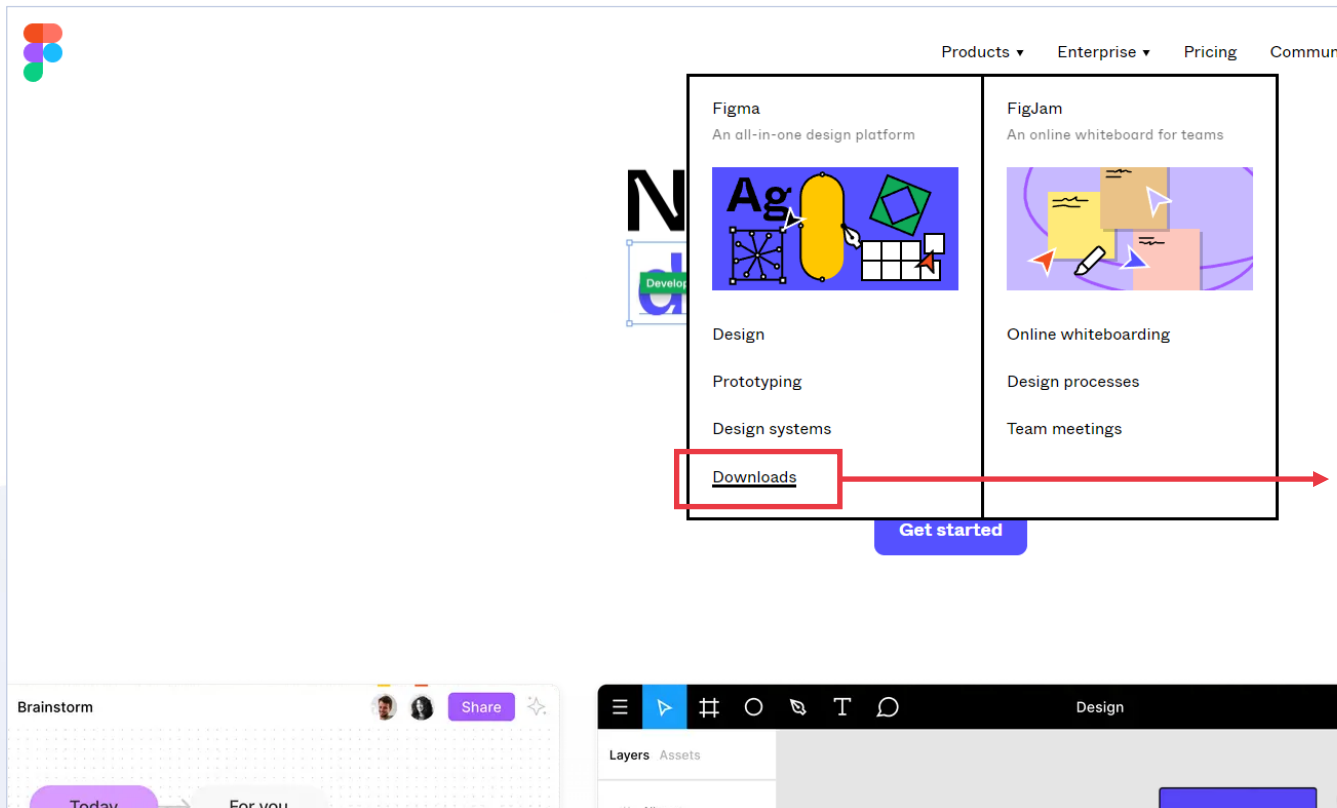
Products ▾ Enterprise ▾ Pricing Commun

Figma
An all-in-one design platform

Ag

Design

Prototyping

Design systems

Downloads

FigJam
An online whiteboard for teams

Online whiteboarding

Design processes

Team meetings

N
Develop

Get started

Brainstorm
Share

Today
For you

Design

Layers Assets